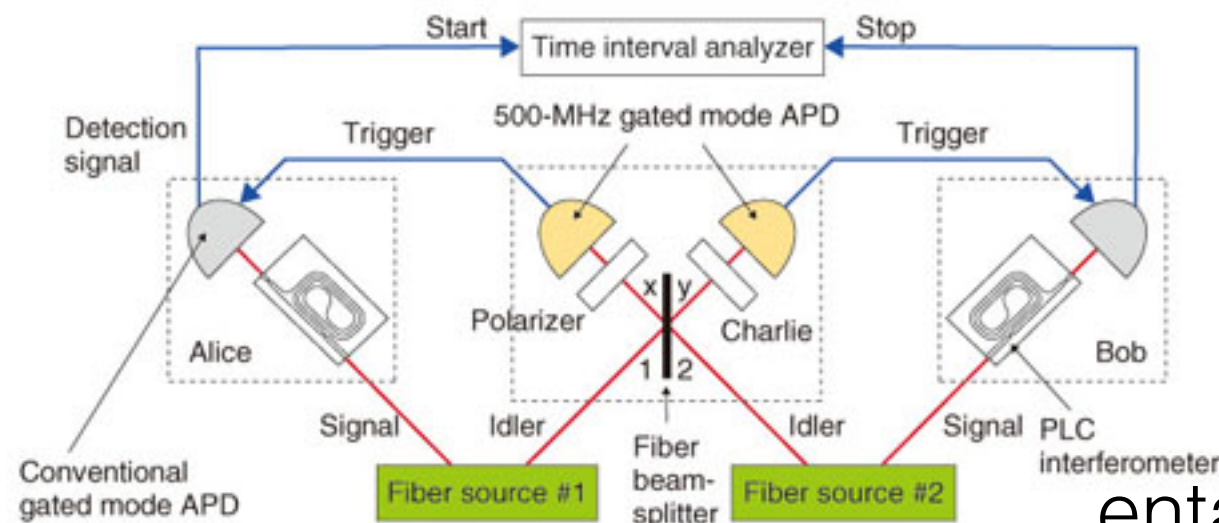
Start
Time interval analyzer
Stop
Detection signal
Trigger
500-MHz gated mode APD
Trigger
x
y
Polarizer
Charlie
Alice
Bob
1
2
Signal
Idler
Fiber beam-splitter
Idler
Signal
PLC interferometer
Conventional gated mode APD
Fiber source #1
Fiber source #2
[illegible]